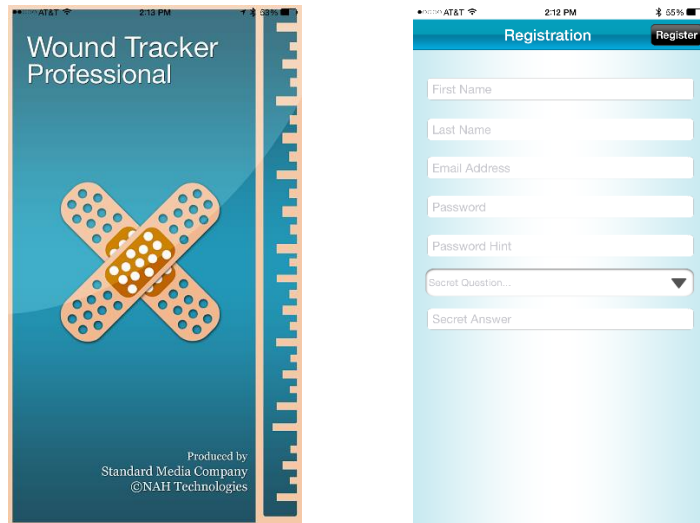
AT&T 2:13 PM 63%

Wound Tracker Professional

Produced by
Standard Media Company
©NAH Technologies

AT&T 2:12 PM 65%

Registration

Register

First Name

Last Name

Email Address

Password

Password Hint

Secret Question...

Secret Answer